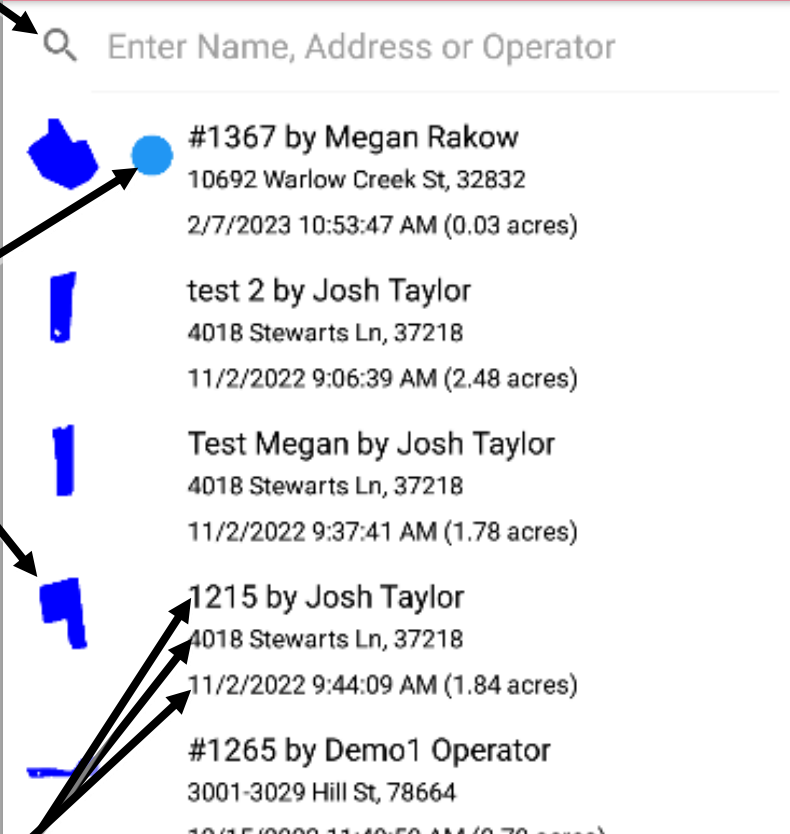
Enter Name, Address or Operator

#1367 by Megan Rakow
10692 Warlow Creek St, 32832
2/7/2023 10:53:47 AM (0.03 acres)

test 2 by Josh Taylor
4018 Stewarts Ln, 37218
11/2/2022 9:06:39 AM (2.48 acres)

Test Megan by Josh Taylor
4018 Stewarts Ln, 37218
11/2/2022 9:37:41 AM (1.78 acres)

1215 by Josh Taylor
4018 Stewarts Ln, 37218
11/2/2022 9:44:09 AM (1.84 acres)

#1265 by Demo1 Operator
3001-3029 Hill St, 78664
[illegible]